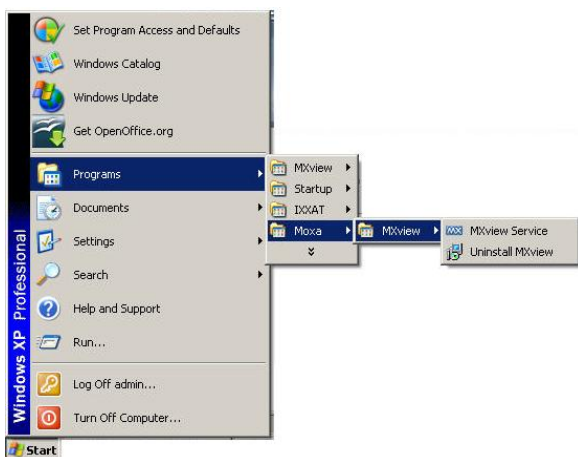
Windows XP Professional

Set Program Access and Defaults
Windows Catalog
Windows Update
Get OpenOffice.org
Programs
Documents
Settings
Search
Help and Support
Run...
Log Off admin...
Turn Off Computer...

MXview
Startup
IXXAT
Moxa

MXview

MXview Service
Uninstall MXview

Start